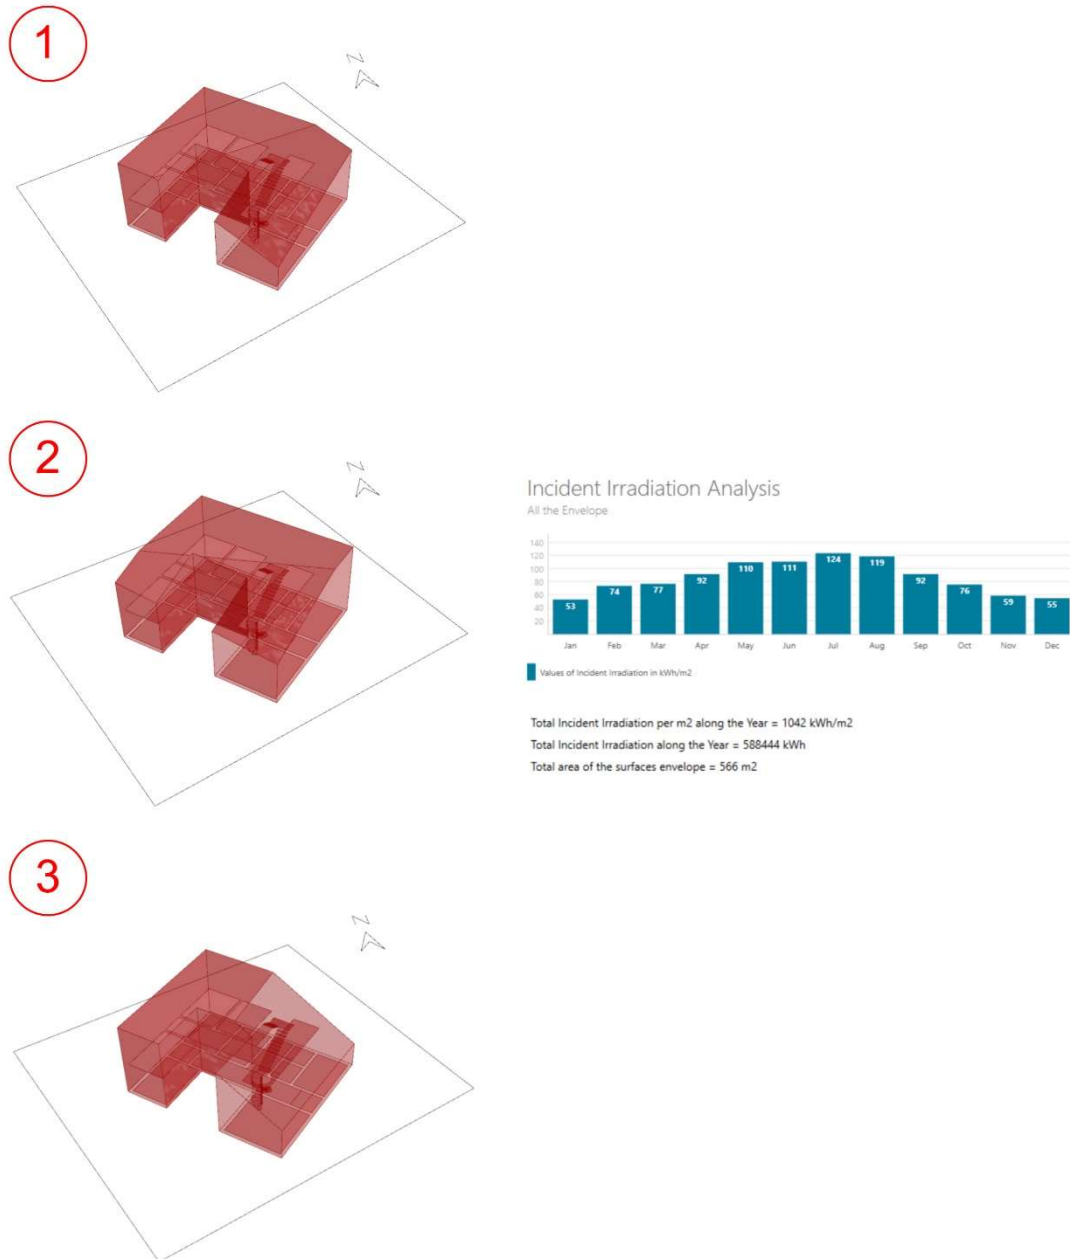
1

N

2

N

Incident Irradiation Analysis
All the Envelope

140
120
100
80
60
40
20

53 74 77 92 110 111 124 119 92 76 59 55

Jan Feb Mar Apr May Jun Jul Aug Sep Oct Nov Dec

Values of Incident Irradiation in kWh/m2

Total Incident Irradiation per m2 along the Year = 1042 kWh/m2
Total Incident Irradiation along the Year = 588444 kWh
Total area of the surfaces envelope = 566 m2

3

N